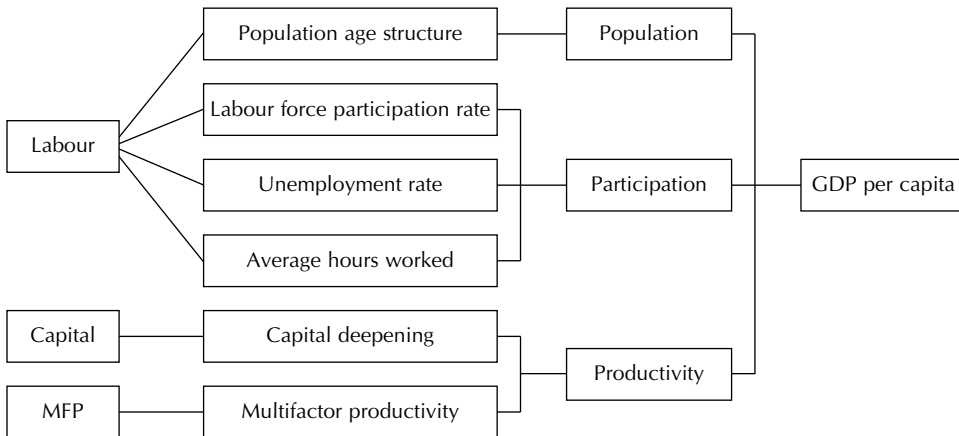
Labour

Population age structure

Labour force participation rate

Unemployment rate

Average hours worked

Capital

Capital deepening

MFP

Multifactor productivity

Population

Participation

Productivity

GDP per capita